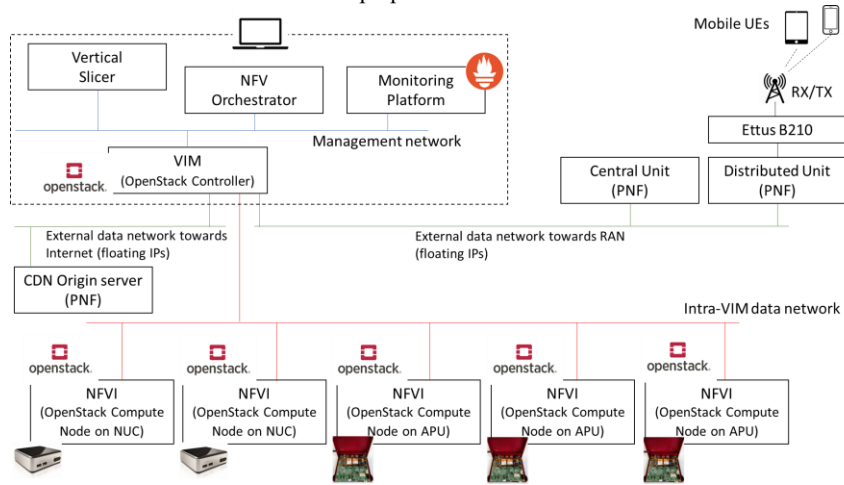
Mobile UEs

Vertical Slicer

NFV Orchestrator

Monitoring Platform

RX/TX

Management network

Ettus B210

openstack.

VIM (OpenStack Controller)

Central Unit (PNF)

Distributed Unit (PNF)

External data network towards Internet (floating IPs)

External data network towards RAN (floating IPs)

CDN Origin server (PNF)

Intra-VIM data network

openstack.

openstack.

openstack.

openstack.

openstack.

NFVI (OpenStack Compute Node on NUC)

NFVI (OpenStack Compute Node on NUC)

NFVI (OpenStack Compute Node on APU)

NFVI (OpenStack Compute Node on APU)

NFVI (OpenStack Compute Node on APU)